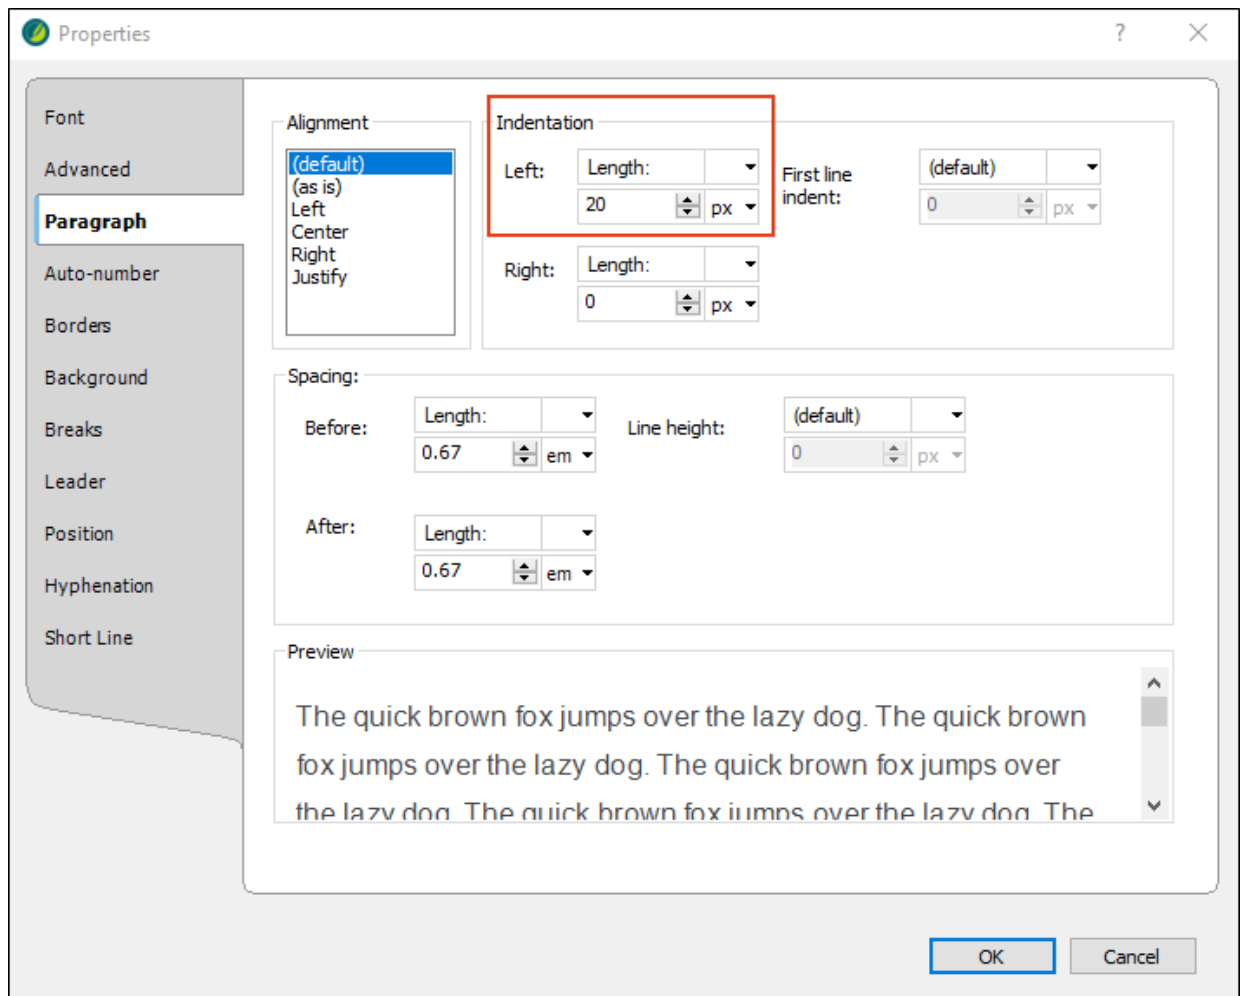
Properties

?

Font
Advanced
Paragraph
Auto-number
Borders
Background
Breaks
Leader
Position
Hyphenation
Short Line

Alignment
(default)
(as is)
Left
Center
Right
Justify

Indentation
Left: Length:
20 px

Right: Length:
0 px

First line indent: (default)
0 px

Spacing:
Before: Length:
0.67 em

Line height: (default)
0 px

After: Length:
0.67 em

Preview
The quick brown fox jumps over the lazy dog. The quick brown fox jumps over the lazy dog. The quick brown fox jumps over the lazy dog. The quick brown fox jumps over the lazy dog. The

OK
Cancel